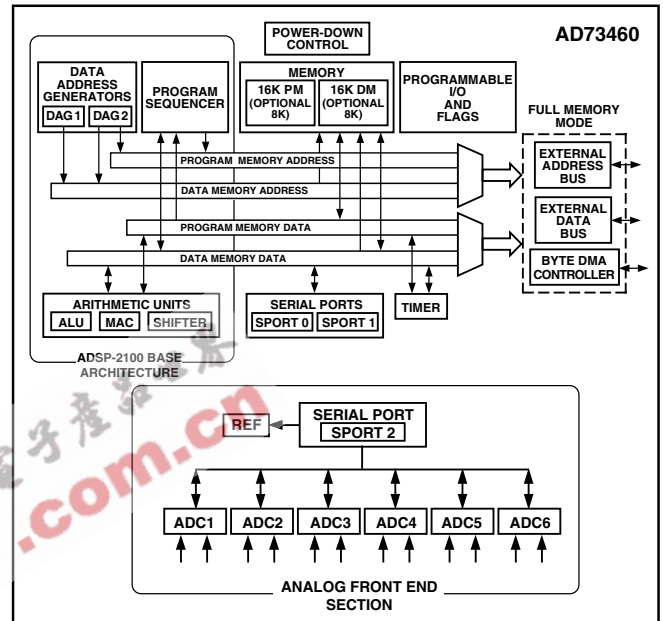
POWER-DOWN CONTROL

AD73460

DATA ADDRESS GENERATORS

DAG 1

DAG 2

PROGRAM SEQUENCER

MEMORY

16K PM (OPTIONAL 8K)

16K DM (OPTIONAL 8K)

PROGRAMMABLE I/O AND FLAGS

FULL MEMORY MODE

PROGRAM MEMORY ADDRESS

EXTERNAL ADDRESS BUS

DATA MEMORY ADDRESS

EXTERNAL DATA BUS

PROGRAM MEMORY DATA

DATA MEMORY DATA

BYTE DMA CONTROLLER

ARITHMETIC UNITS

ALU

MAC

SHIFTER

SERIAL PORTS

SPORT 0

SPORT 1

TIMER

ADSP-2100 BASE ARCHITECTURE

.com.cn

SERIAL PORT

SPORT 2

REF

ADC1

ADC2

ADC3

ADC4

ADC5

ADC6

ANALOG FRONT END SECTION